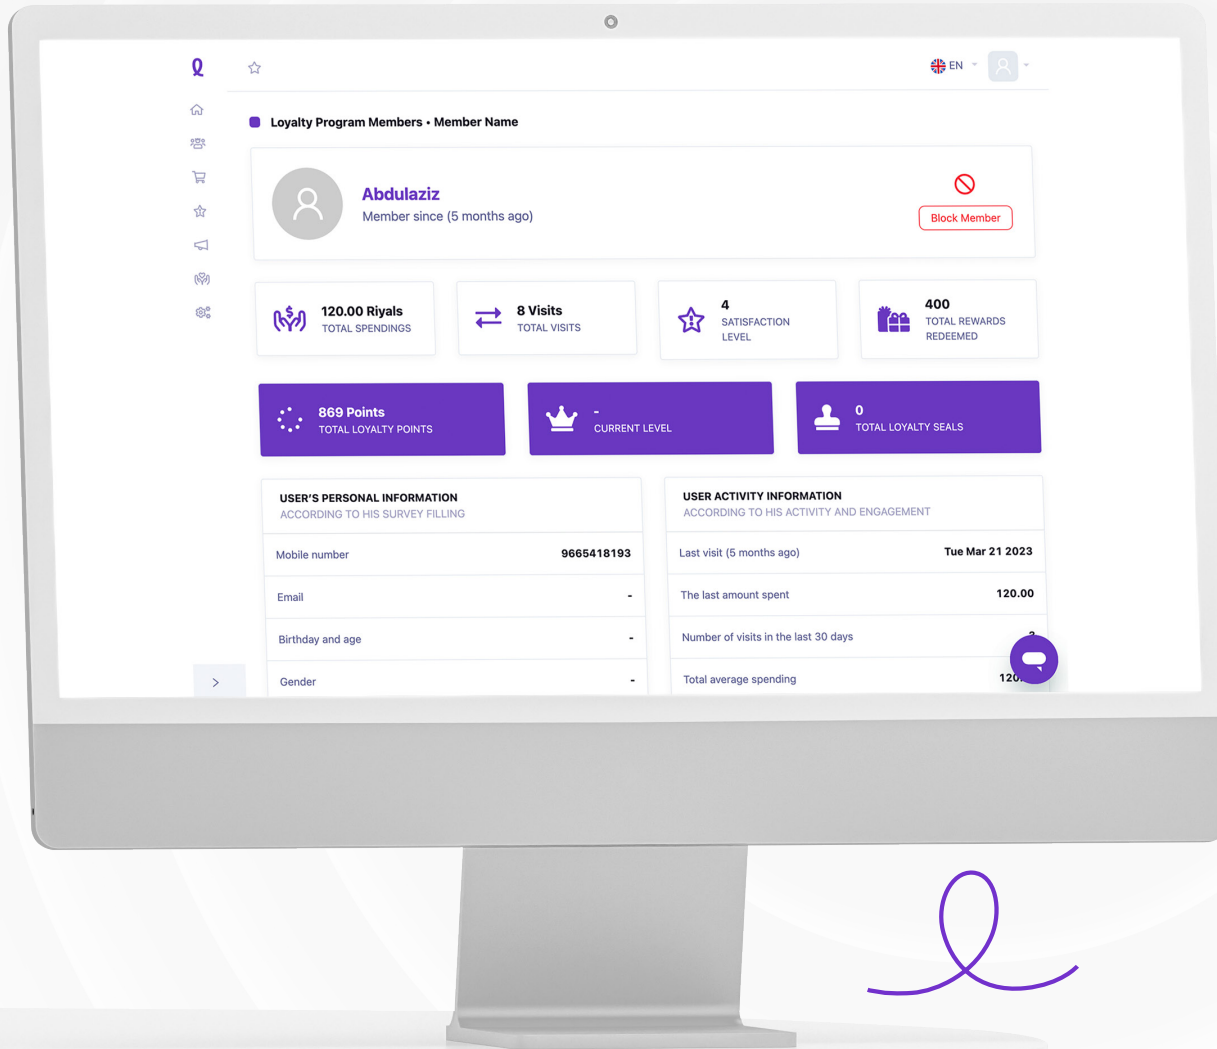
Q

EN

Loyalty Program Members • Member Name

Abdulaziz
Member since (5 months ago)

Block Member

120.00 Riyals
TOTAL SPENDINGS

8 Visits
TOTAL VISITS

4
SATISFACTION LEVEL

400
TOTAL REWARDS REDEEMED

869 Points
TOTAL LOYALTY POINTS

-
CURRENT LEVEL

0
TOTAL LOYALTY SEALS

USER'S PERSONAL INFORMATION
ACCORDING TO HIS SURVEY FILLING

| | |
|---|---|
| Mobile number | 9665418193 |
| Email | - |
| Birthday and age | - |
| Gender | - |

USER ACTIVITY INFORMATION
ACCORDING TO HIS ACTIVITY AND ENGAGEMENT

| | |
|---|---|
| Last visit (5 months ago) | Tue Mar 21 2023 |
| The last amount spent | 120.00 |
| Number of visits in the last 30 days | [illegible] |
| Total average spending | 120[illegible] |

>